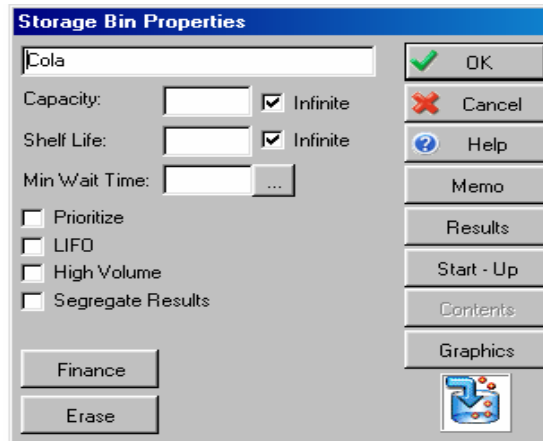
Storage Bin Properties

Cola

Capacity: Infinite

Shelf Life: Infinite

Min Wait Time: ...

Prioritize

LIFO

High Volume

Segregate Results

Finance

Erase

OK

Cancel

Help

Memo

Results

Start - Up

Contents

Graphics